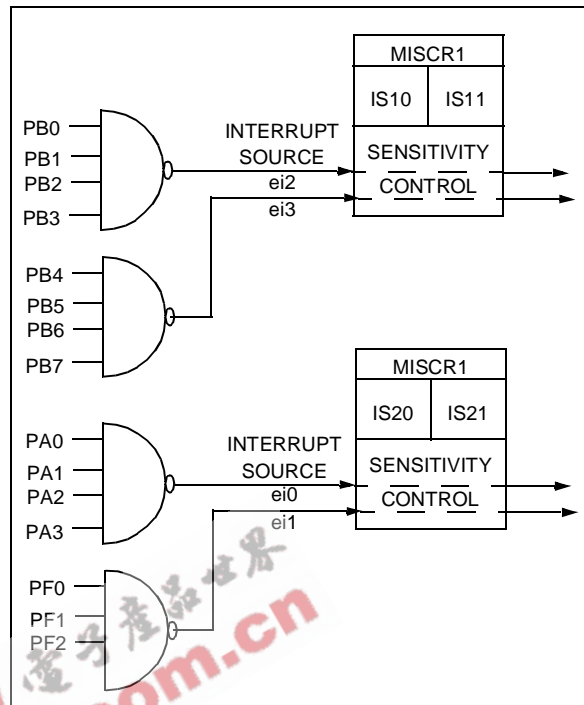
MISCR1
IS10
IS11
PB0
PB1
PB2
PB3
INTERRUPT SOURCE
ei2
ei3
SENSITIVITY CONTROL
PB4
PB5
PB6
PB7
MISCR1
IS20
IS21
PA0
PA1
PA2
PA3
INTERRUPT SOURCE
ei0
ei1
SENSITIVITY CONTROL
PF0
PF1
PF2
电子产品世界
om.cn